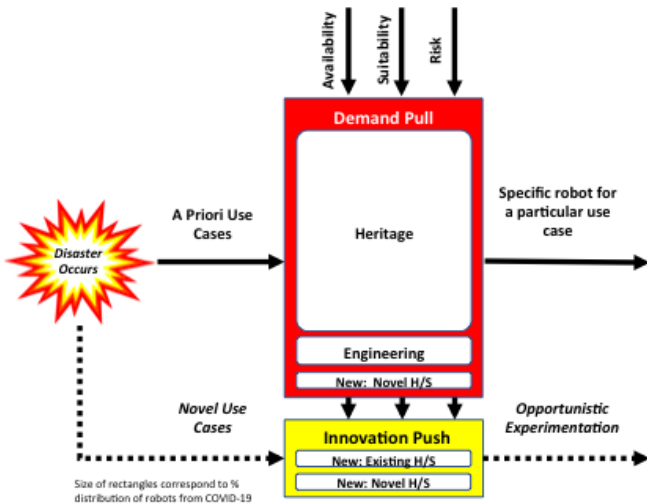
Availability
Suitability
Risk

Demand Pull

A Priori Use Cases

Disaster Occurs

Heritage

Specific robot for a particular use case

Engineering

New: Novel H/S

Novel Use Cases

Opportunistic Experimentation

Innovation Push

New: Existing H/S

New: Novel H/S

Size of rectangles correspond to % distribution of robots from COVID-19